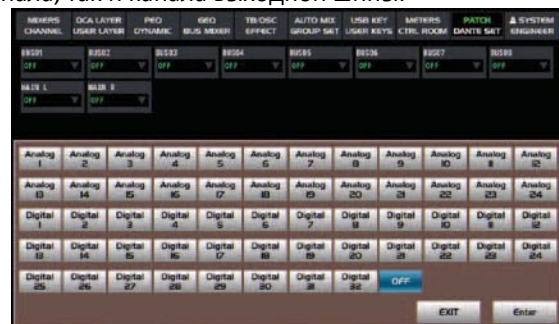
каналу, так и канала выходной шины.

MIXERS CHANNEL | DCA LAYER USER LAYER | PEQ DYNAMIC | GEQ BUS MIXER | TB/OSC EFFECT | AUTO MIX GROUP SET | USB KEY USER KEYS | METERS CTRL ROOM | PATCH DANTE SET | SYSTEM ENGINEER

BUS01 OFF
BUS02 OFF
BUS03 OFF
BUS04 OFF
BUS05 OFF
BUS06 OFF
BUS07 OFF
BUS08 OFF
MAIN L OFF
MAIN R OFF

Analog 1 | Analog 2 | Analog 3 | Analog 4 | Analog 5 | Analog 6 | Analog 7 | Analog 8 | Analog 9 | Analog 10 | Analog 11 | Analog 12
Analog 13 | Analog 14 | Analog 15 | Analog 16 | Analog 17 | Analog 18 | Analog 19 | Analog 20 | Analog 21 | Analog 22 | Analog 23 | Analog 24
Digital 1 | Digital 2 | Digital 3 | Digital 4 | Digital 5 | Digital 6 | Digital 7 | Digital 8 | Digital 9 | Digital 10 | Digital 11 | Digital 12
Digital 13 | Digital 14 | Digital 15 | Digital 16 | Digital 17 | Digital 18 | Digital 19 | Digital 20 | Digital 21 | Digital 22 | Digital 23 | Digital 24
Digital 25 | Digital 26 | Digital 27 | Digital 28 | Digital 29 | Digital 30 | Digital 31 | Digital 32 | OFF

EXIT
Enter